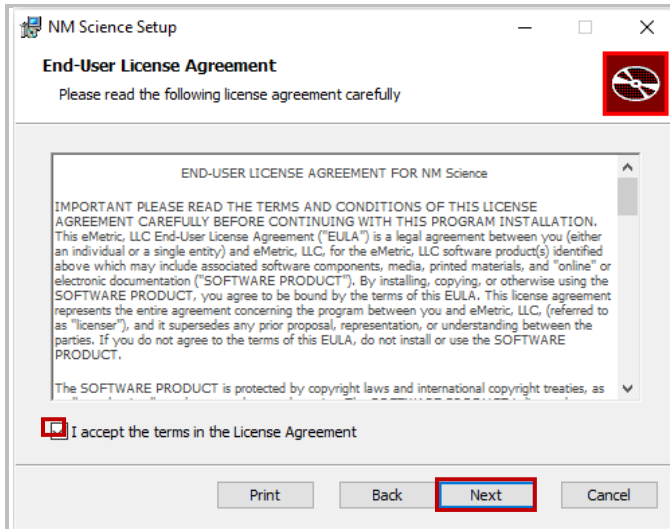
NM Science Setup

End-User License Agreement

Please read the following license agreement carefully

END-USER LICENSE AGREEMENT FOR NM Science

IMPORTANT PLEASE READ THE TERMS AND CONDITIONS OF THIS LICENSE AGREEMENT CAREFULLY BEFORE CONTINUING WITH THIS PROGRAM INSTALLATION. This eMetric, LLC End-User License Agreement ("EULA") is a legal agreement between you (either an individual or a single entity) and eMetric, LLC, for the eMetric, LLC software product(s) identified above which may include associated software components, media, printed materials, and "online" or electronic documentation ("SOFTWARE PRODUCT"). By installing, copying, or otherwise using the SOFTWARE PRODUCT, you agree to be bound by the terms of this EULA. This license agreement represents the entire agreement concerning the program between you and eMetric, LLC, (referred to as "licenser"), and it supersedes any prior proposal, representation, or understanding between the parties. If you do not agree to the terms of this EULA, do not install or use the SOFTWARE PRODUCT.

The SOFTWARE PRODUCT is protected by copyright laws and international copyright treaties, as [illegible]

I accept the terms in the License Agreement

Print

Back

Next

Cancel